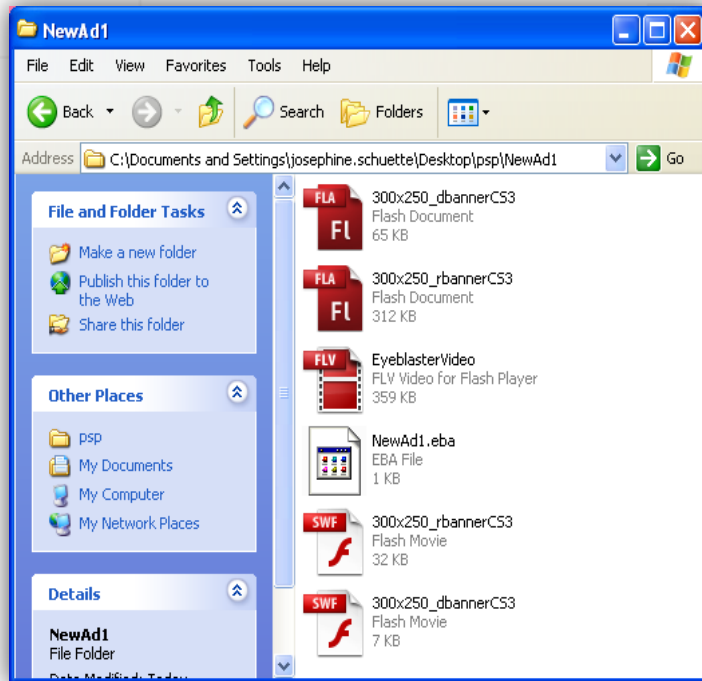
NewAd1

File Edit View Favorites Tools Help

Back Search Folders

Address C:\Documents and Settings\josephine.schuette\Desktop\psp\NewAd1 Go

File and Folder Tasks

Make a new folder
Publish this folder to the Web
Share this folder

Other Places

psp
My Documents
My Computer
My Network Places

Details

NewAd1
File Folder
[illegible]

FLA Fl
300x250_dbannerCS3
Flash Document
65 KB

FLA Fl
300x250_rbannerCS3
Flash Document
312 KB

FLV
EyeblasterVideo
FLV Video for Flash Player
359 KB

NewAd1.eba
EBA File
1 KB

SWF
300x250_rbannerCS3
Flash Movie
32 KB

SWF
300x250_dbannerCS3
Flash Movie
7 KB